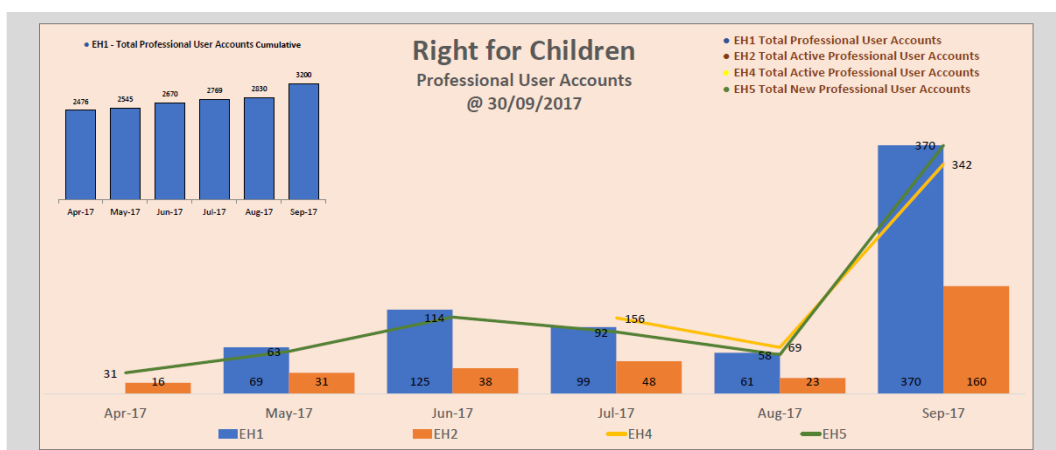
Right for Children
Professional User Accounts
@ 30/09/2017

EH1 - Total Professional User Accounts Cumulative

2476
2545
2670
2769
2830
3200

Apr-17
May-17
Jun-17
Jul-17
Aug-17
Sep-17

EH1 Total Professional User Accounts
EH2 Total Active Professional User Accounts
EH4 Total Active Professional User Accounts
EH5 Total New Professional User Accounts

31
16
63
69
31
114
125
38
156
92
99
48
58
69
61
23
370
342
370
160

Apr-17
May-17
Jun-17
Jul-17
Aug-17
Sep-17

EH1
EH2
EH4
EH5